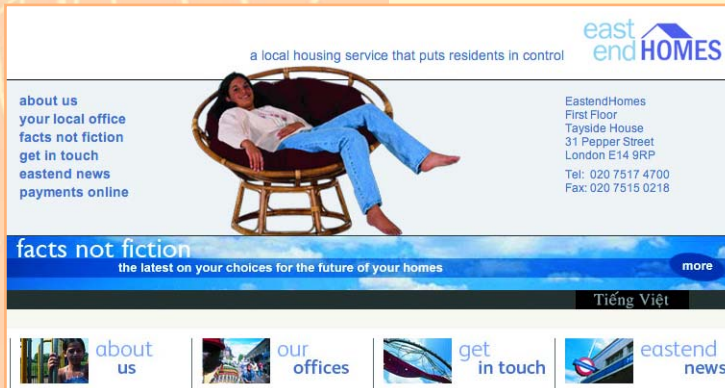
a local housing service that puts residents in control

east end HOMES

about us
your local office
facts not fiction
get in touch
eastend news
payments online

EastendHomes
First Floor
Tayside House
31 Pepper Street
London E14 9RP

Tel: 020 7517 4700
Fax: 020 7515 0218

facts not fiction
the latest on your choices for the future of your homes

more

Tiếng Việt

about us

our offices

get in touch

eastend news